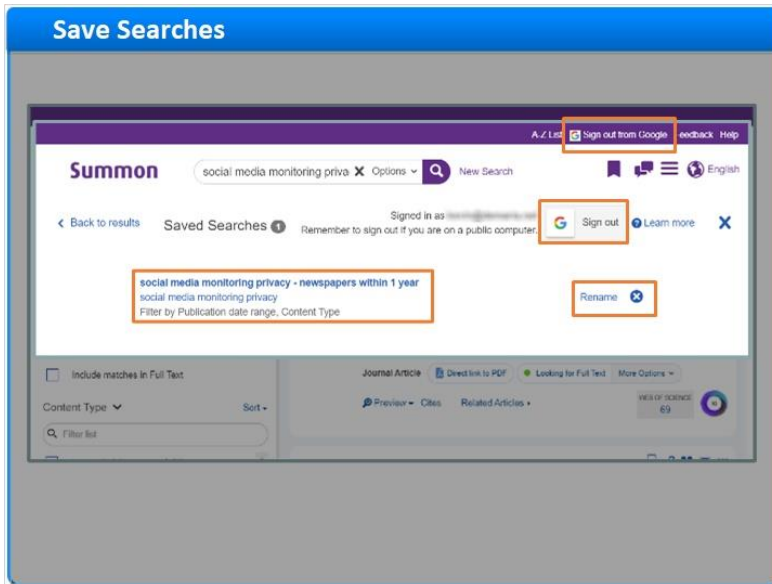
Save Searches

A-Z List Sign out from Google eedback Help

Summon social media monitoring priva X Options Q New Search English

< Back to results Saved Searches 1 Signed in as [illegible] Remember to sign out if you are on a public computer. G Sign out Learn more X

social media monitoring privacy - newspapers within 1 year
social media monitoring privacy
Filter by Publication date range, Content Type

Rename

Include matches in Full Text

Content Type Sort

Filter list

Journal Article Direct link to PDF Looking for Full Text More Options

Preview Cite Related Articles

WEB OF SCIENCE 69